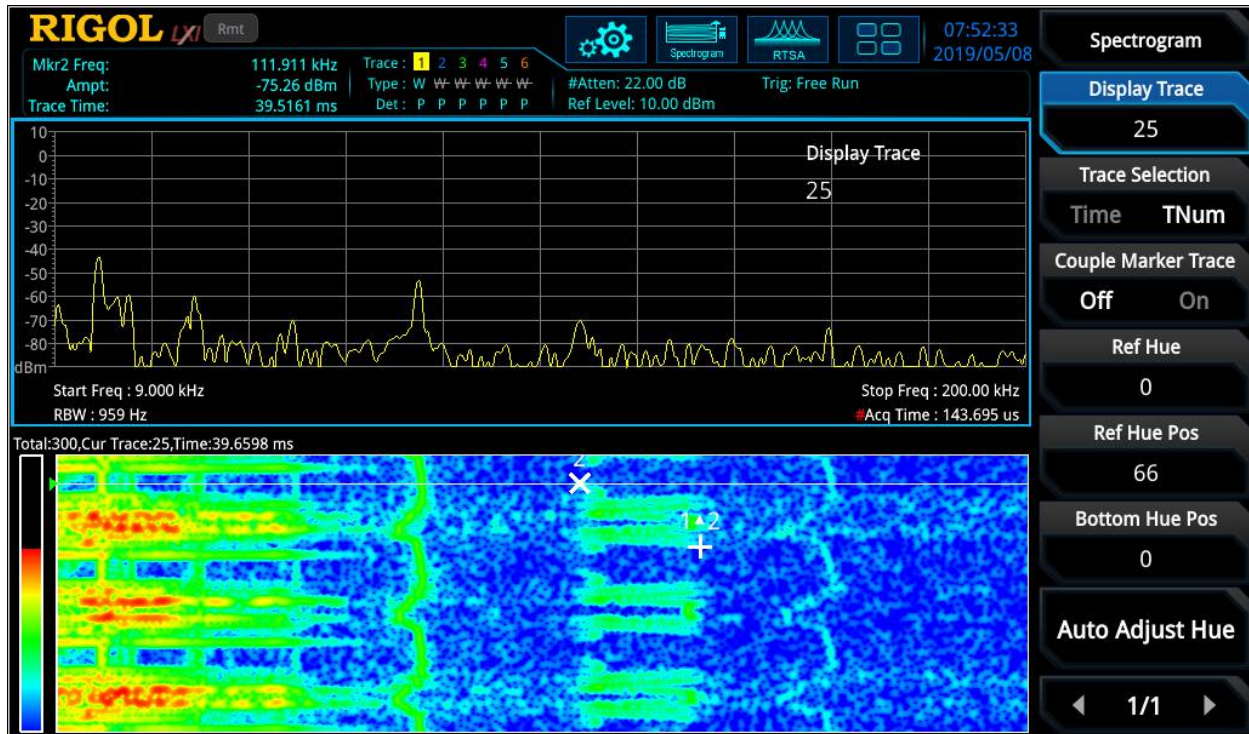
RIGOL LXI Rmt

Spectrogram RTSA

07:52:33
2019/05/08

Mkr2 Freq: 111.911 kHz
Ampt: -75.26 dBm
Trace Time: 39.5161 ms

Trace : 1 2 3 4 5 6
Type : W W W W W W
Det : P P P P P P

#Atten: 22.00 dB
Ref Level: 10.00 dBm

Trig: Free Run

10
0
-10
-20
-30
-40
-50
-60
-70
-80
dBm

Display Trace
25

Start Freq : 9.000 kHz
RBW : 959 Hz

Stop Freq : 200.00 kHz
#Acq Time : 143.695 us

Total:300,Cur Trace:25,Time:39.6598 ms

2
1 2

Spectrogram

Display Trace
25

Trace Selection
Time TNum

Couple Marker Trace
Off On

Ref Hue
0

Ref Hue Pos
66

Bottom Hue Pos
0

Auto Adjust Hue

1/1